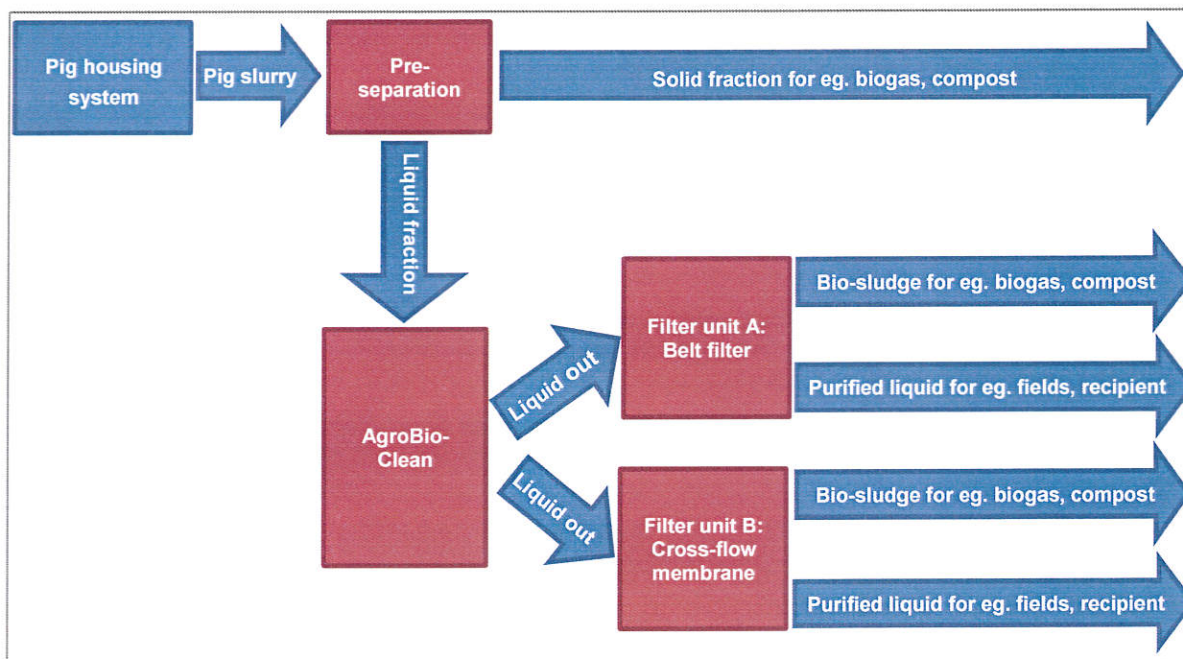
Pig housing system

Pig slurry

Pre-separation

Solid fraction for eg. biogas, compost

Liquid fraction

AgroBio-Clean

Liquid out

Filter unit A: Belt filter

Bio-sludge for eg. biogas, compost

Purified liquid for eg. fields, recipient

Liquid out

Filter unit B: Cross-flow membrane

Bio-sludge for eg. biogas, compost

Purified liquid for eg. fields, recipient